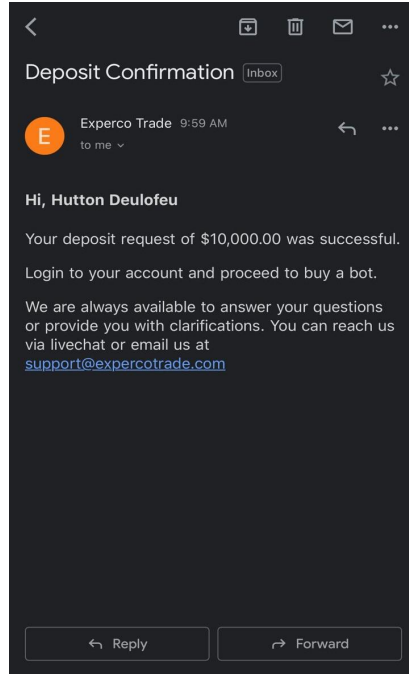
Deposit Confirmation Inbox

E

Experco Trade 9:59 AM
to me

Hi, Hutton Deulofeu

Your deposit request of $10,000.00 was successful.

Login to your account and proceed to buy a bot.

We are always available to answer your questions or provide you with clarifications. You can reach us via livechat or email us at support@expercotrade.com

Reply

Forward